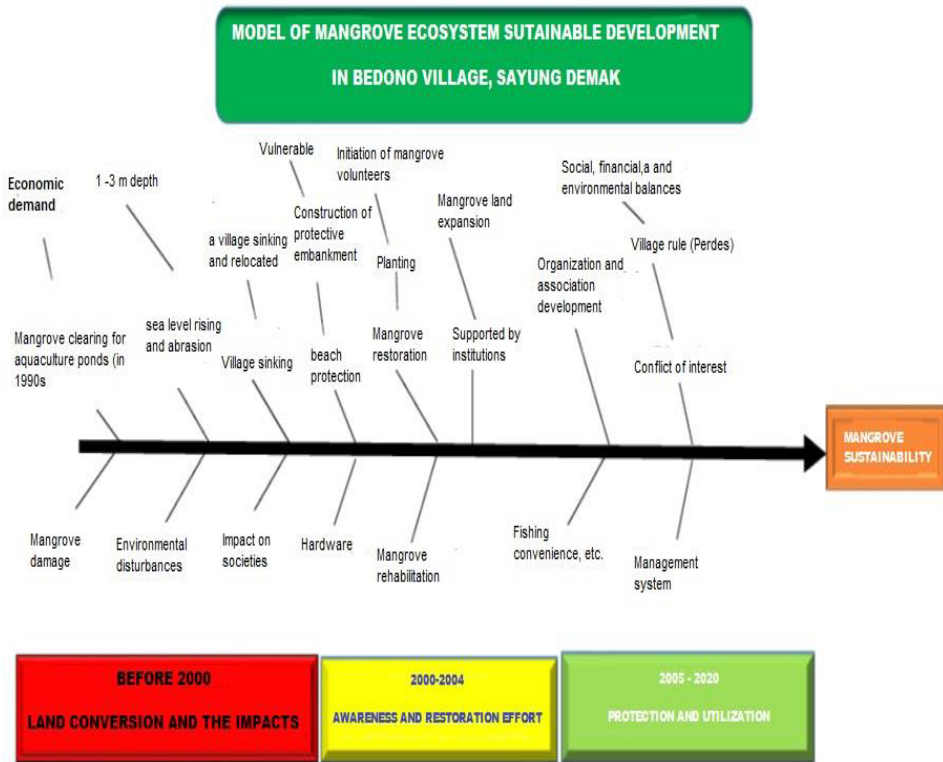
MODEL OF MANGROVE ECOSYSTEM SUTAINABLE DEVELOPMENT

IN BEDONO VILLAGE, SAYUNG DEMAK

Economic demand

1 -3 m depth

Vulnerable

Initiation of mangrove volunteers

Social, financial,a and environmental balances

a village sinking and relocated

Construction of protective embankment

Planting

Mangrove land expansion

Village rule (Perdes)

Organization and association development

Mangrove clearing for aquaculture ponds (in 1990s

sea level rising and abrasion

Village sinking

beach protection

Mangrove restoration

Supported by institutions

Conflict of interest

MANGROVE SUSTAINABILITY

Mangrove damage

Environmental disturbances

Impact on societies

Hardware

Mangrove rehabilitation

Fishing convenience, etc.

Management system

BEFORE 2000

LAND CONVERSION AND THE IMPACTS

2000-2004

AWARENESS AND RESTORATION EFFORT

2005 - 2020

PROTECTION AND UTILIZATION